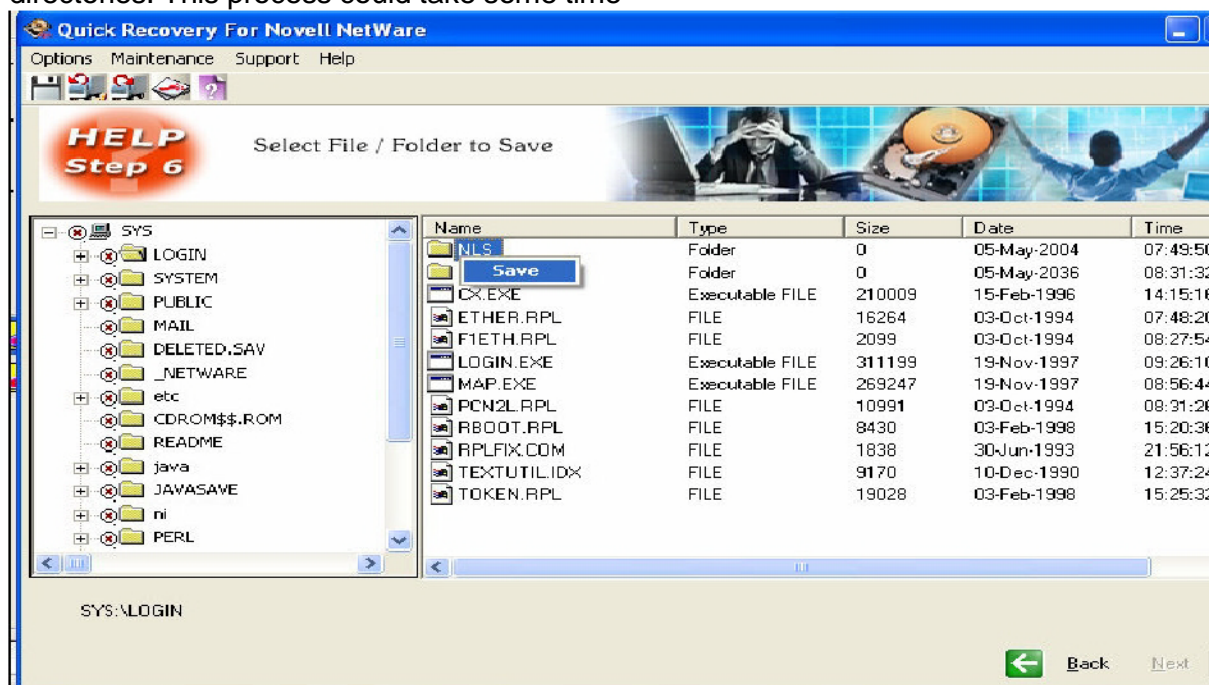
directories. This process could take some time

Quick Recovery For Novell NetWare

Options Maintenance Support Help

HELP Step 6

Select File / Folder to Save

SYS
LOGIN
SYSTEM
PUBLIC
MAIL
DELETED.SAV
_NETWARE
etc
CDROM$$.ROM
README
java
JAVASAVE
ni
PERL

| Name | Type | Size | Date | Time |
|---|---|---|---|---|
| NLS | Folder | 0 | 05-May-2004 | 07:49:5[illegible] |
| Save | Folder | 0 | 05-May-2036 | 08:31:3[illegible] |
| CX.EXE | Executable FILE | 210009 | 15-Feb-1996 | 14:15:1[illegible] |
| ETHER.RPL | FILE | 16264 | 03-Oct-1994 | 07:48:2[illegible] |
| F1ETH.RPL | FILE | 2099 | 03-Oct-1994 | 08:27:5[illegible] |
| LOGIN.EXE | Executable FILE | 311199 | 19-Nov-1997 | 09:26:1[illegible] |
| MAP.EXE | Executable FILE | 269247 | 19-Nov-1997 | 08:56:4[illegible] |
| PCN2L.RPL | FILE | 10991 | 03-Oct-1994 | 08:31:2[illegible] |
| RBOOT.RPL | FILE | 8430 | 03-Feb-1998 | 15:20:3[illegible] |
| RPLFIX.COM | FILE | 1838 | 30-Jun-1993 | 21:56:1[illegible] |
| TEXTUTIL.IDX | FILE | 9170 | 10-Dec-1990 | 12:37:2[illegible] |
| TOKEN.RPL | FILE | 19028 | 03-Feb-1998 | 15:25:3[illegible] |

SYS:\LOGIN

Back Next